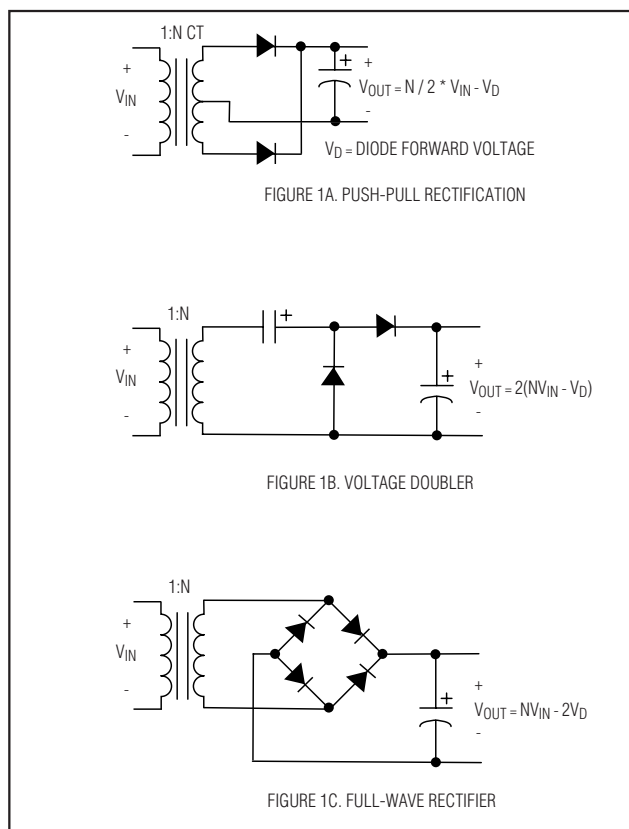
1:N CT

+

$V_{IN}$

-

+

+

$V_{OUT} = N / 2 * V_{IN} - V_D$

-

$V_D$ = DIODE FORWARD VOLTAGE

FIGURE 1A. PUSH-PULL RECTIFICATION

1:N

+

+

$V_{IN}$

-

+

+

$V_{OUT} = 2(NV_{IN} - V_D)$

-

FIGURE 1B. VOLTAGE DOUBLER

1:N

+

$V_{IN}$

-

+

+

$V_{OUT} = NV_{IN} - 2V_D$

-

FIGURE 1C. FULL-WAVE RECTIFIER